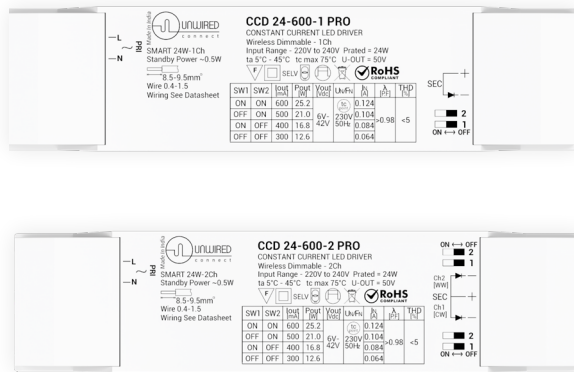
—L
—N
PRI
Made in India
UNWIRED
connect
SMART 24W-1Ch
Standby Power ~0.5W
8.5-9.5mm
Wire 0.4-1.5
Wiring See Datasheet

CCD 24-600-1 PRO
CONSTANT CURRENT LED DRIVER
Wireless Dimmable - 1Ch
Input Range - 220V to 240V Prated = 24W
ta 5°C - 45°C tc max 75°C U-OUT = 50V
SELV
RoHS
COMPLIANT

| SW1 | SW2 | Iout [mA] | Pout [W] | Vout [Vdc] | Uin/Fin | Ii [A] | λ [PF] | THD [%] |
|---|---|---|---|---|---|---|---|---|
| ON | ON | 600 | 25.2 | 6V-42V | 230V 50Hz | 0.124 | >0.98 | <5 |
| OFF | ON | 500 | 21.0 | | | 0.104 | | |
| ON | OFF | 400 | 16.8 | | | 0.084 | | |
| OFF | OFF | 300 | 12.6 | | | 0.064 | | |

SEC +
−
2
1
ON ⟷ OFF

—L
—N
PRI
Made in India
UNWIRED
connect
SMART 24W-2Ch
Standby Power ~0.5W
8.5-9.5mm
Wire 0.4-1.5
Wiring See Datasheet

CCD 24-600-2 PRO
CONSTANT CURRENT LED DRIVER
Wireless Dimmable - 2Ch
Input Range - 220V to 240V Prated = 24W
ta 5°C - 45°C tc max 75°C U-OUT = 50V
SELV
RoHS
COMPLIANT

| SW1 | SW2 | Iout [mA] | Pout [W] | Vout [Vdc] | Uin/Fin | Ii [A] | λ [PF] | THD [%] |
|---|---|---|---|---|---|---|---|---|
| ON | ON | 600 | 25.2 | 6V-42V | 230V 50Hz | 0.124 | >0.98 | <5 |
| OFF | ON | 500 | 21.0 | | | 0.104 | | |
| ON | OFF | 400 | 16.8 | | | 0.084 | | |
| OFF | OFF | 300 | 12.6 | | | 0.064 | | |

ON ⟷ OFF
2
1
Ch2 [WW]
SEC +
Ch1 [CW]
2
1
ON ⟷ OFF